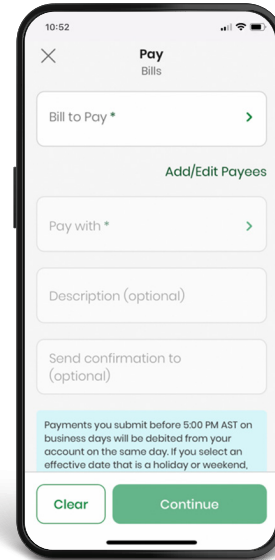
10:52

Pay
Bills

Bill to Pay *

Add/Edit Payees

Pay with *

Description (optional)

Send confirmation to (optional)

Payments you submit before 5:00 PM AST on business days will be debited from your account on the same day. If you select an effective date that is a holiday or weekend,

Clear

Continue